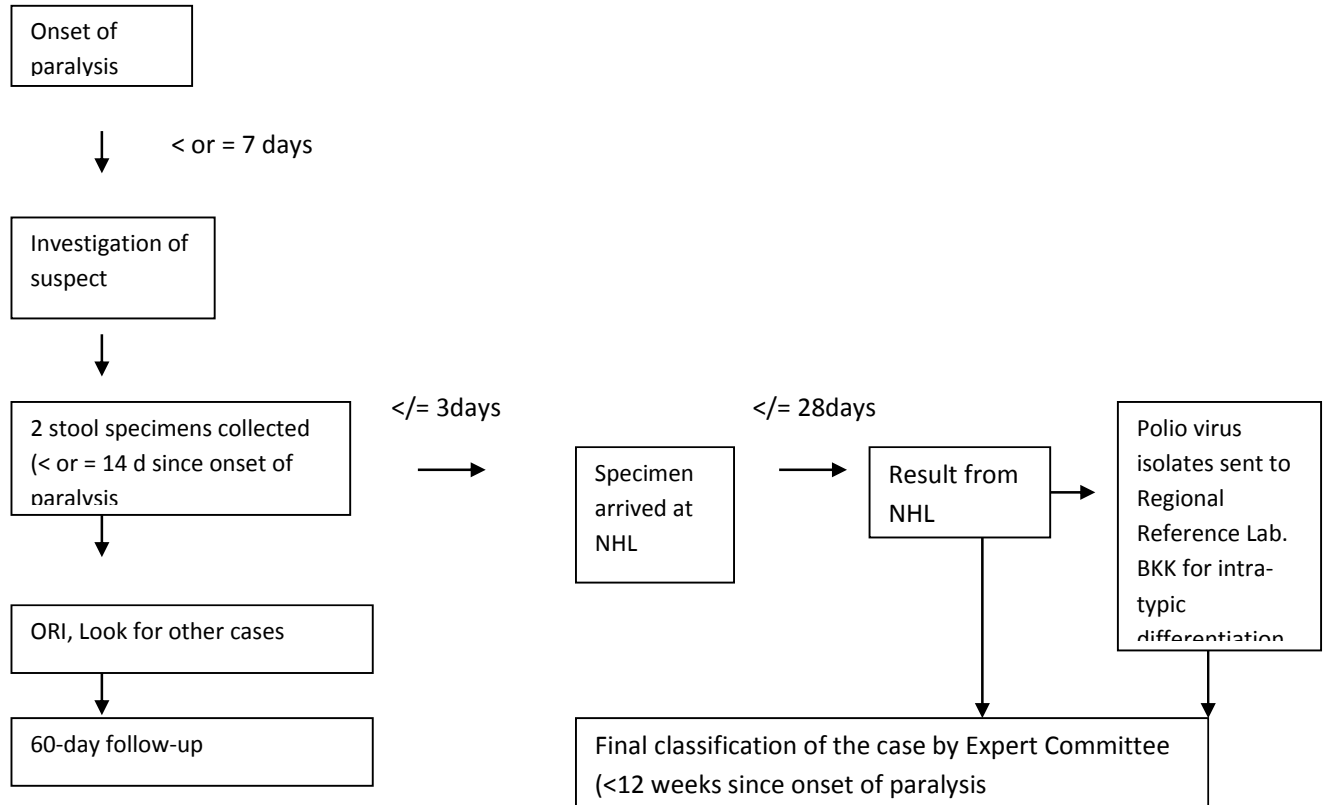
Onset of paralysis

< or = 7 days

Investigation of suspect

2 stool specimens collected (< or = 14 d since onset of paralysis

</= 3days

Specimen arrived at NHL

</= 28days

Result from NHL

Polio virus isolates sent to Regional Reference Lab. BKK for intratypic differentiation

ORI, Look for other cases

60-day follow-up

Final classification of the case by Expert Committee (<12 weeks since onset of paralysis